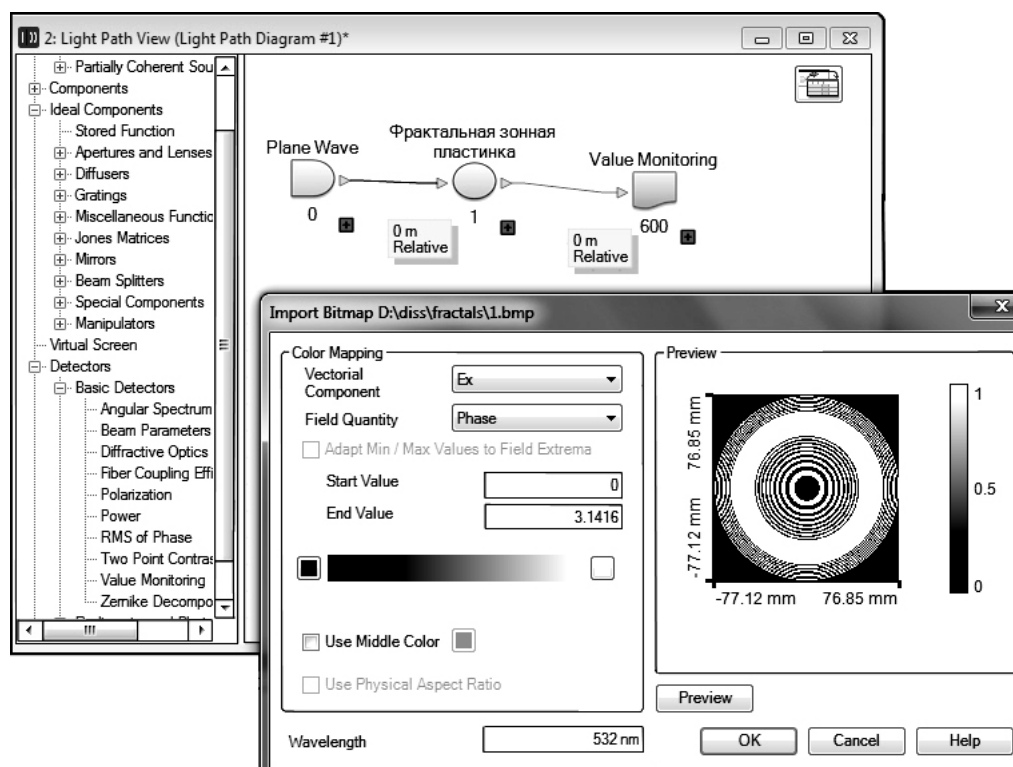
2: Light Path View (Light Path Diagram #1)*

Partially Coherent Sou
Components
Ideal Components
Stored Function
Apertures and Lenses
Diffusers
Gratings
Miscellaneous Functic
Jones Matrices
Mirrors
Beam Splitters
Special Components
Manipulators
Virtual Screen
Detectors
Basic Detectors
Angular Spectrum
Beam Parameters
Diffractive Optics
Fiber Coupling Effi
Polarization
Power
RMS of Phase
Two Point Contras
Value Monitoring
Zernike Decompo

Plane Wave
0
Фрактальная зонная пластинка
1
0 m Relative
Value Monitoring
600
0 m Relative

Import Bitmap D:\diss\fractals\1.bmp

Color Mapping
Vectorial Component
Ex
Field Quantity
Phase
Adapt Min / Max Values to Field Extrema
Start Value
0
End Value
3.1416
Use Middle Color
Use Physical Aspect Ratio

Preview
76.85 mm
-77.12 mm
-77.12 mm
76.85 mm
1
0.5
0
Preview

Wavelength
532 nm
OK
Cancel
Help